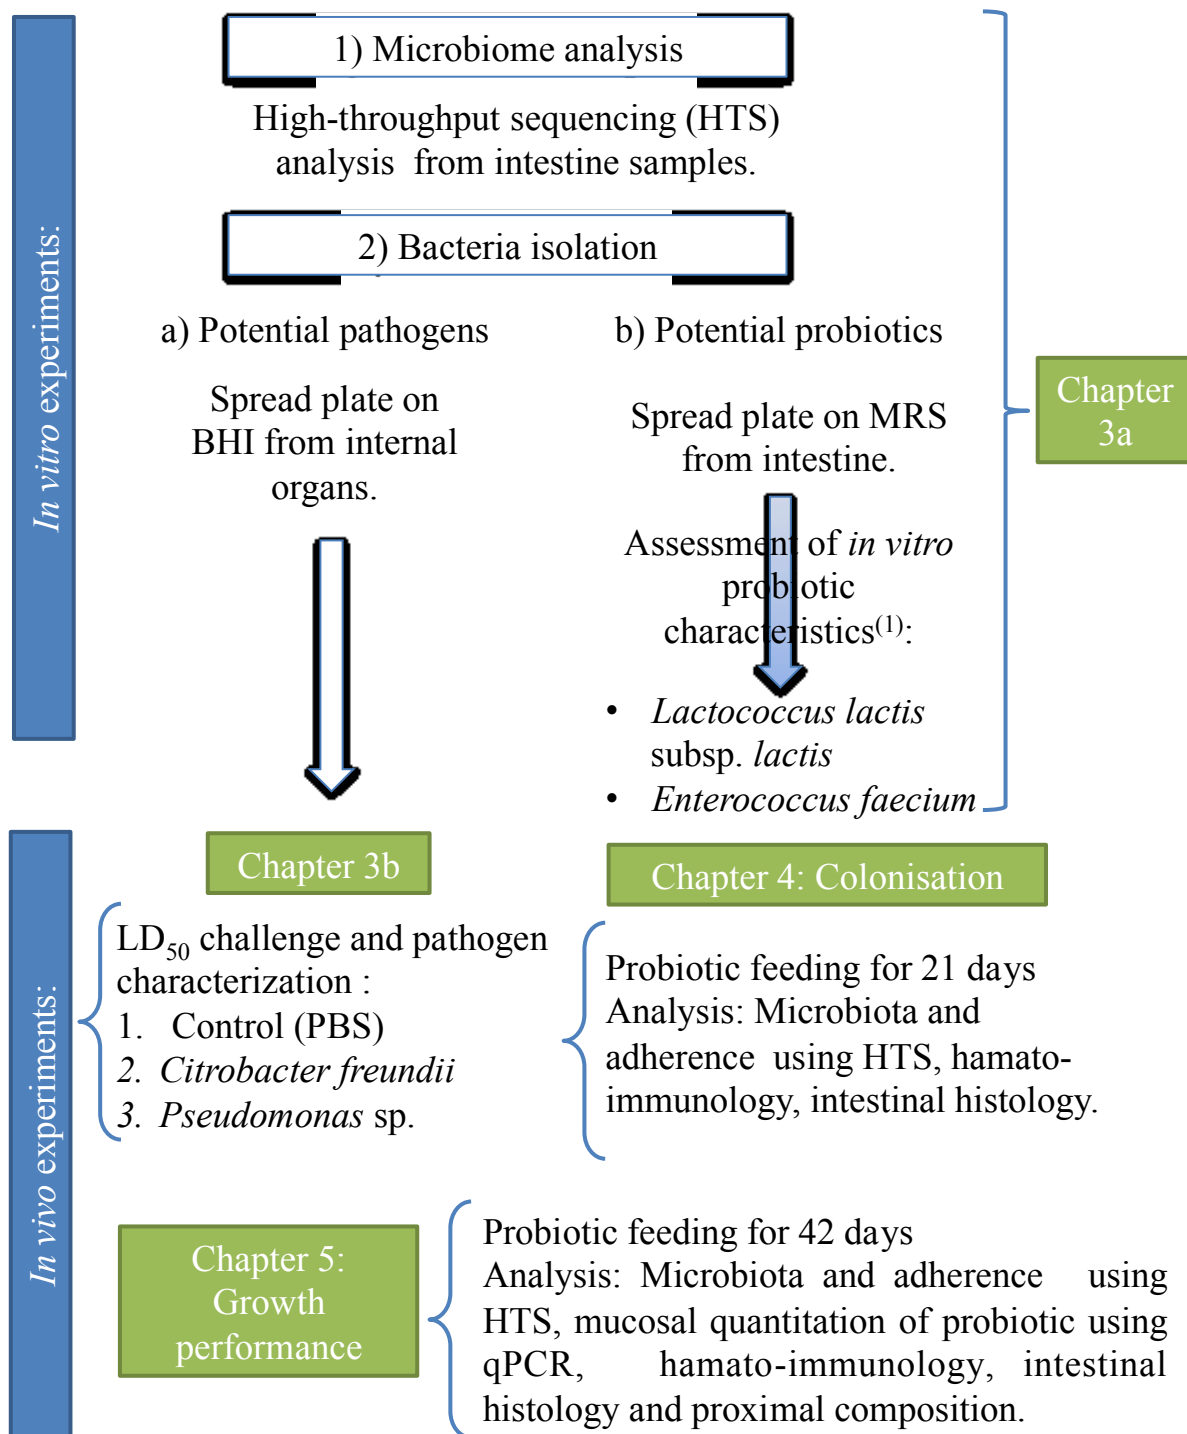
In vitro experiments:

1) Microbiome analysis

High-throughput sequencing (HTS) analysis from intestine samples.

2) Bacteria isolation

a) Potential pathogens

Spread plate on BHI from internal organs.

b) Potential probiotics

Spread plate on MRS from intestine.

Assessment of *in vitro* probiotic characteristics$^{(1)}$:

- *Lactococcus lactis* subsp. *lactis*
- *Enterococcus faecium*

Chapter 3a

In vivo experiments:

Chapter 3b

LD$_{50}$ challenge and pathogen characterization :
1. Control (PBS)
2. *Citrobacter freundii*
3. *Pseudomonas* sp.

Chapter 4: Colonisation

Probiotic feeding for 21 days
Analysis: Microbiota and adherence using HTS, hamato-immunology, intestinal histology.

Chapter 5: Growth performance

Probiotic feeding for 42 days
Analysis: Microbiota and adherence using HTS, mucosal quantitation of probiotic using qPCR, hamato-immunology, intestinal histology and proximal composition.